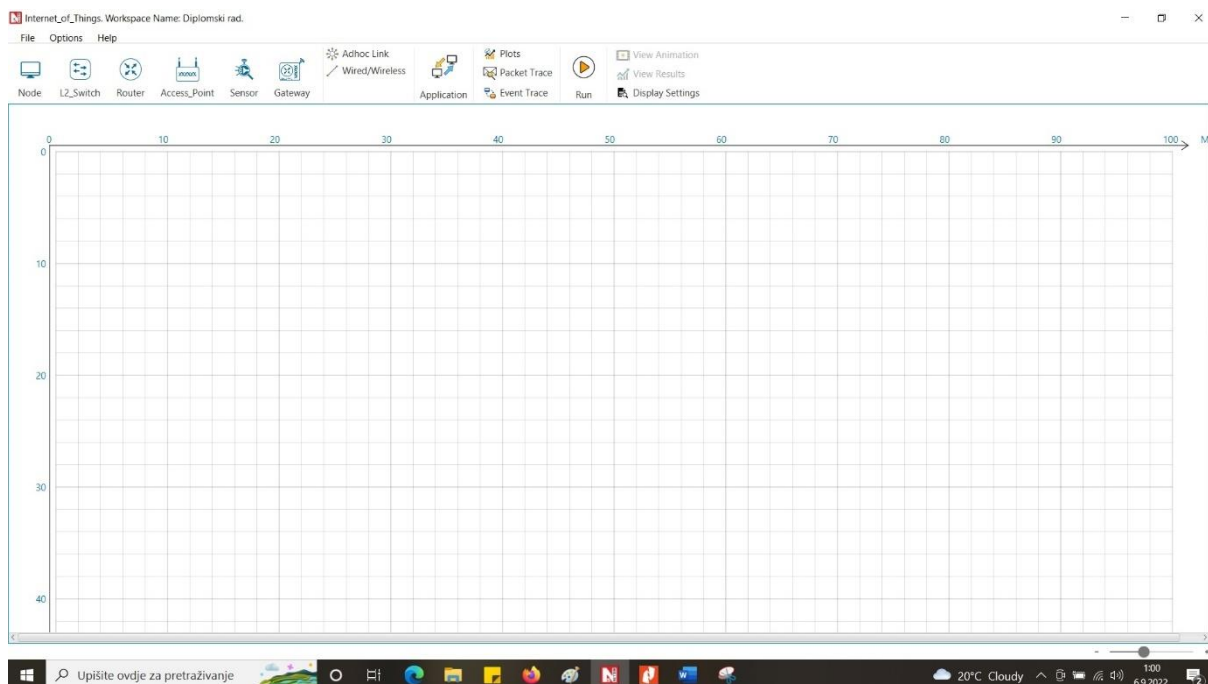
Internet_of_Things. Workspace Name: Diplomski rad.

File Options Help

Node L2_Switch Router Access_Point Sensor Gateway

Adhoc Link
Wired/Wireless

Application

Plots
Packet Trace
Event Trace

Run

View Animation
View Results
Display Settings

0 10 20 30 40 50 60 70 80 90 100 M

0
10
20
30
40

Upišite ovdje za pretraživanje

20°C Cloudy 1:00 6.9.2022